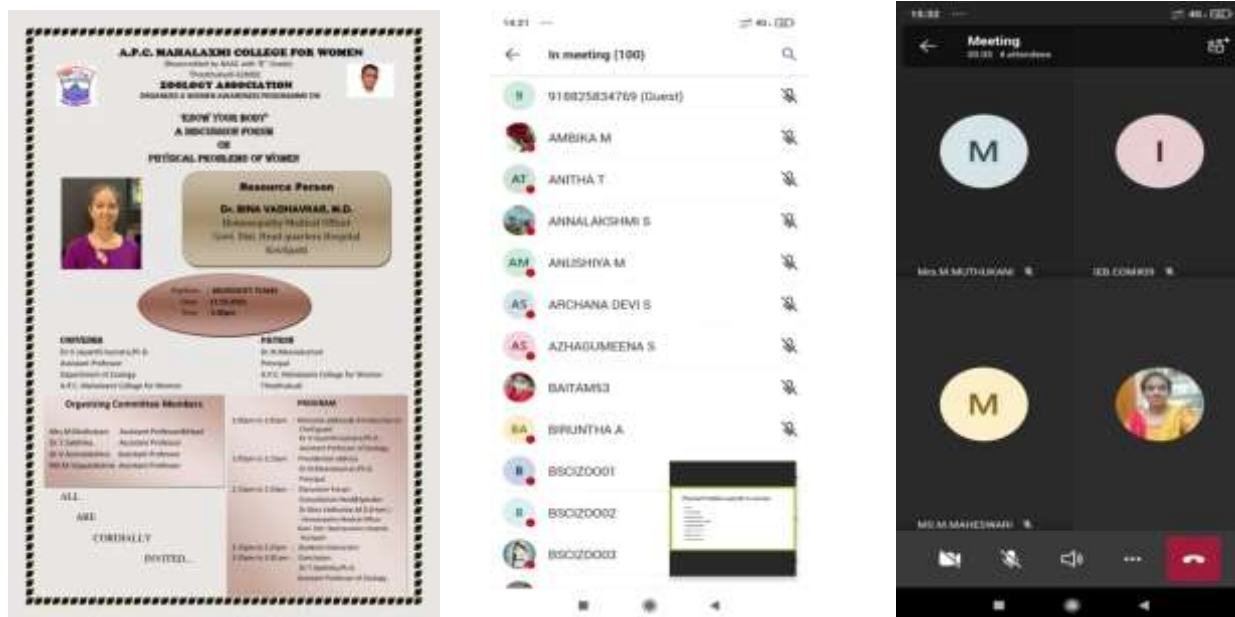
A.P.C. MAHALAXMI COLLEGE FOR WOMEN

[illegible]

Thoothukudi

ZOOLOGY ASSOCIATION

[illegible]

"KNOW YOUR BODY"

A DISCUSSION FORUM

ON

PHYSICAL PROBLEMS OF WOMEN

Resource Person

Dr. BINA VAZHAVNAR, M.D.

Homeopathy Medical Officer

Govt. Dist. Head quarters Hospital

Kovilpatti

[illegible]

CONVENER

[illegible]

PATRON

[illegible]

Organizing Committee Members

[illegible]

PROGRAM

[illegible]

ALL ARE CORDIALLY INVITED...

14:21

In meeting (100)

918825834769 (Guest)

AMBIKA M

AT ANITHA T

ANNALAKSHMI S

AM ANUSHIYA M

AS ARCHANA DEVI S

AS AZHAGUMEENA S

BAITAMS3

BA BIRUNTHA A

B BSCIZOO01

B BSCIZOO02

BSCIZOO03

14:32

Meeting

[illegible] 4 attendees

M

I

Mrs.M.MUTHURANI

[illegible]

M

MS.M.MAHESWARI